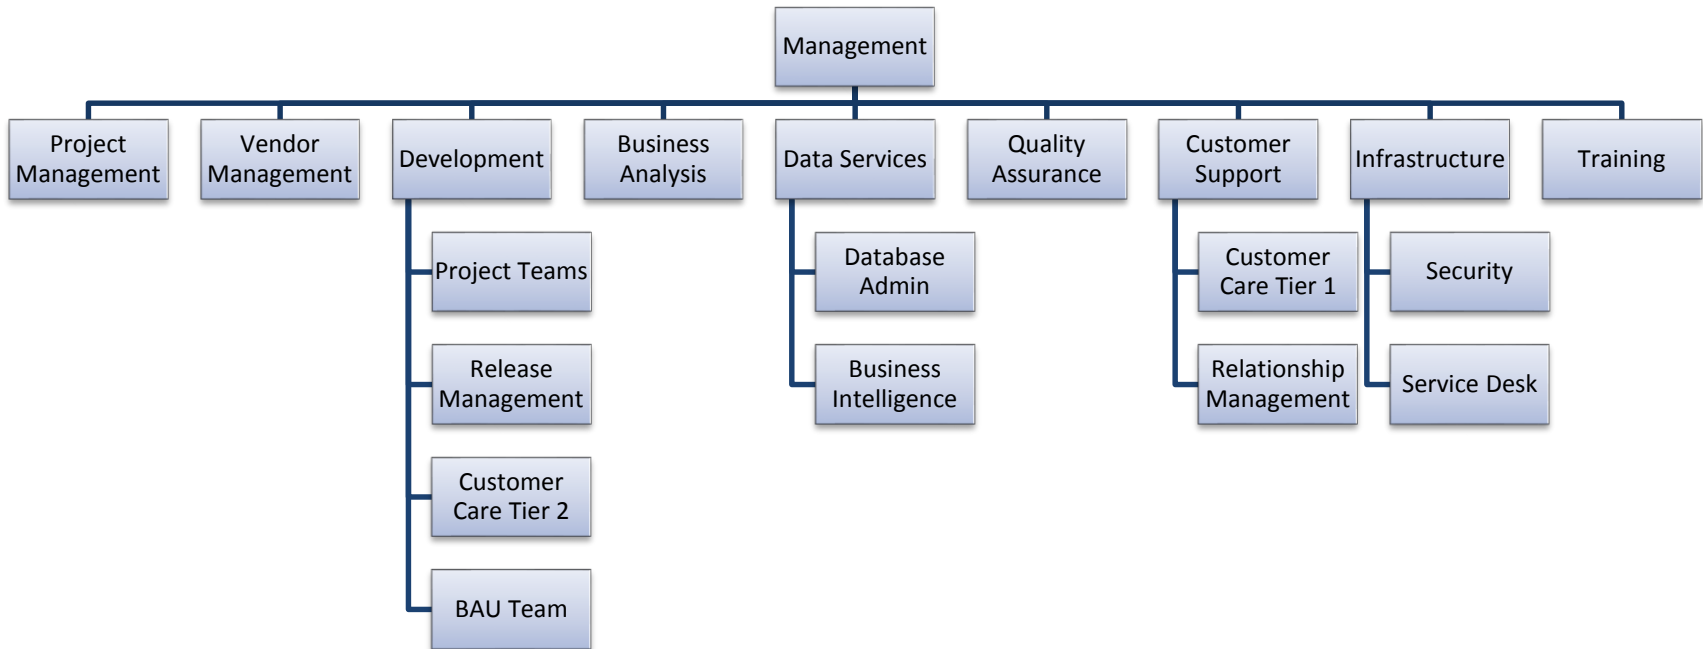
Management

Project Management

Vendor Management

Development

Project Teams

Release Management

Customer Care Tier 2

BAU Team

Business Analysis

Data Services

Database Admin

Business Intelligence

Quality Assurance

Customer Support

Customer Care Tier 1

Relationship Management

Infrastructure

Security

Service Desk

Training